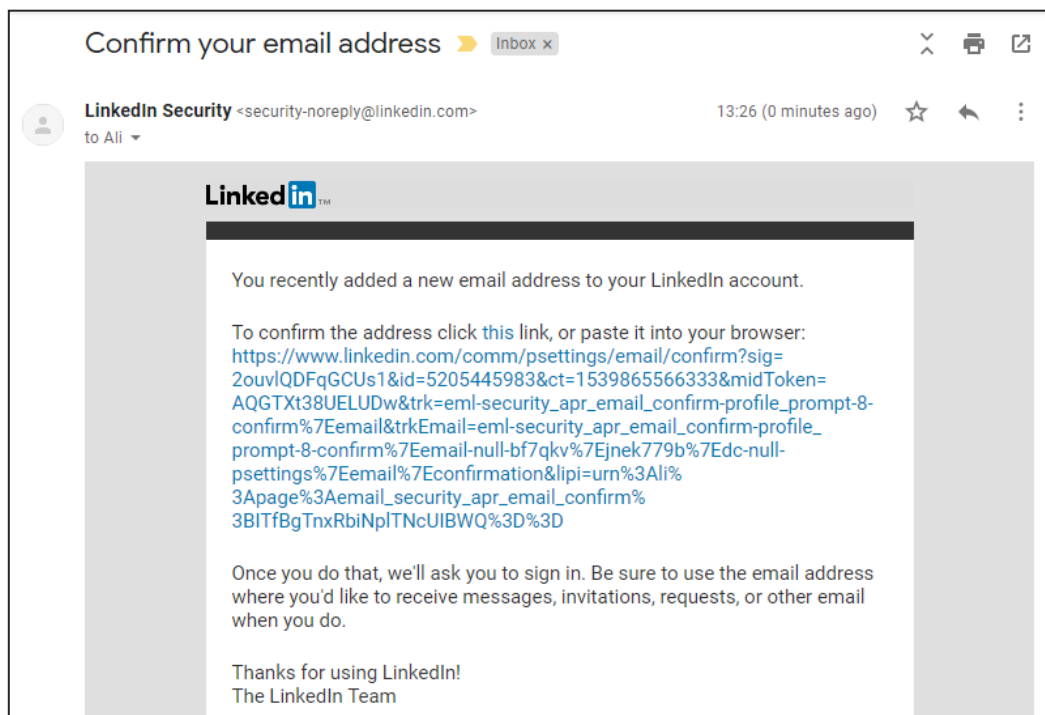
Confirm your email address Inbox ×

LinkedIn Security <security-noreply@linkedin.com>
to Ali

13:26 (0 minutes ago)

LinkedIn™

You recently added a new email address to your LinkedIn account.

To confirm the address click this link, or paste it into your browser: https://www.linkedin.com/comm/psettings/email/confirm?sig=2ouvlQDFqGCUs1&id=5205445983&ct=1539865566333&midToken=AQGTXt38UELUDw&trk=eml-security_apr_email_confirm-profile_prompt-8-confirm%7Eemail&trkEmail=eml-security_apr_email_confirm-profile_prompt-8-confirm%7Eemail-null-bf7qkv%7Ejnek779b%7Edc-null-psettings%7Eemail%7Econfirmation&lipi=urn%3Ali%3Apage%3Aemail_security_apr_email_confirm%3BITfBgTnxRbiNplTNcUIBWQ%3D%3D

Once you do that, we'll ask you to sign in. Be sure to use the email address where you'd like to receive messages, invitations, requests, or other email when you do.

Thanks for using LinkedIn!
The LinkedIn Team